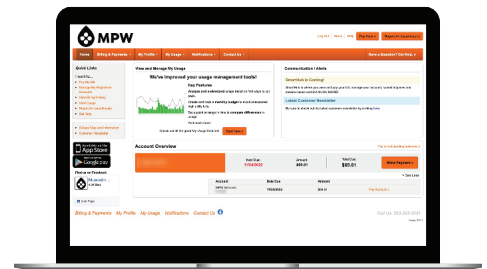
MPW

Log Out | Home | Help | Pay Now | Register for SmartHub

Home
Billing & Payments
My Profile
My Usage
Notifications
Contact Us
Have a Question? Get Help

Quick Links

View and Manage My Usage

We've improved your usage management tools!

Key Features

Start Here

Communication / Alerts

SmartHub is Coming!

Latest Customer Newsletter

Available on the App Store

GET IT ON Google play

Find us on Facebook

Account Overview

Due Date
Amount
$85.01
Total Due
$85.01
View Payment

Account
Due Date
Amount

Billing & Payments
My Profile
My Usage
Notifications
Contact Us

Call Us